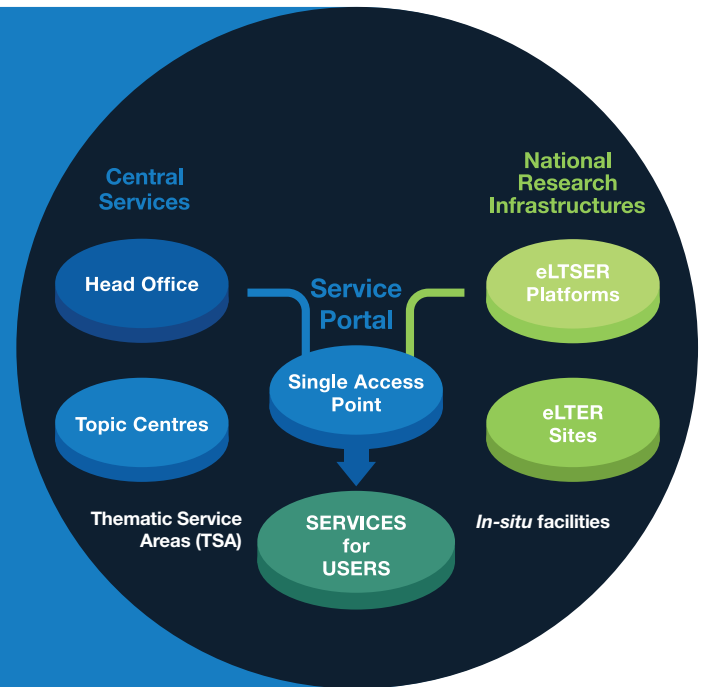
Central Services

National Research Infrastructures

Head Office

Service Portal

eLTSER Platforms

Single Access Point

Topic Centres

eLTER Sites

Thematic Service Areas (TSA)

SERVICES for USERS

*In-situ* facilities